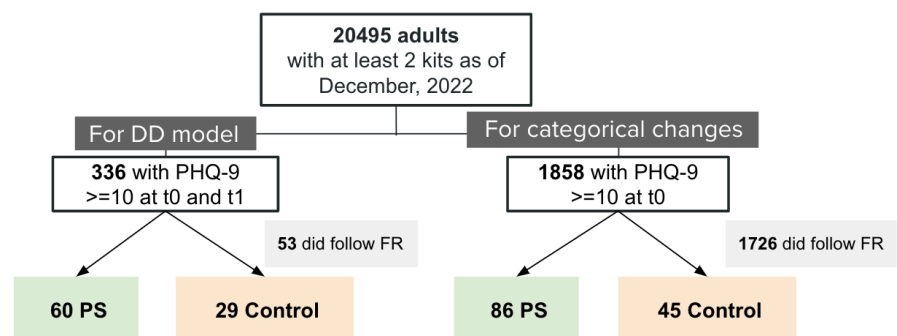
20495 adults
with at least 2 kits as of December, 2022

For DD model

For categorical changes

336 with PHQ-9 >=10 at t0 and t1

1858 with PHQ-9 >=10 at t0

53 did follow FR

1726 did follow FR

60 PS

29 Control

86 PS

45 Control